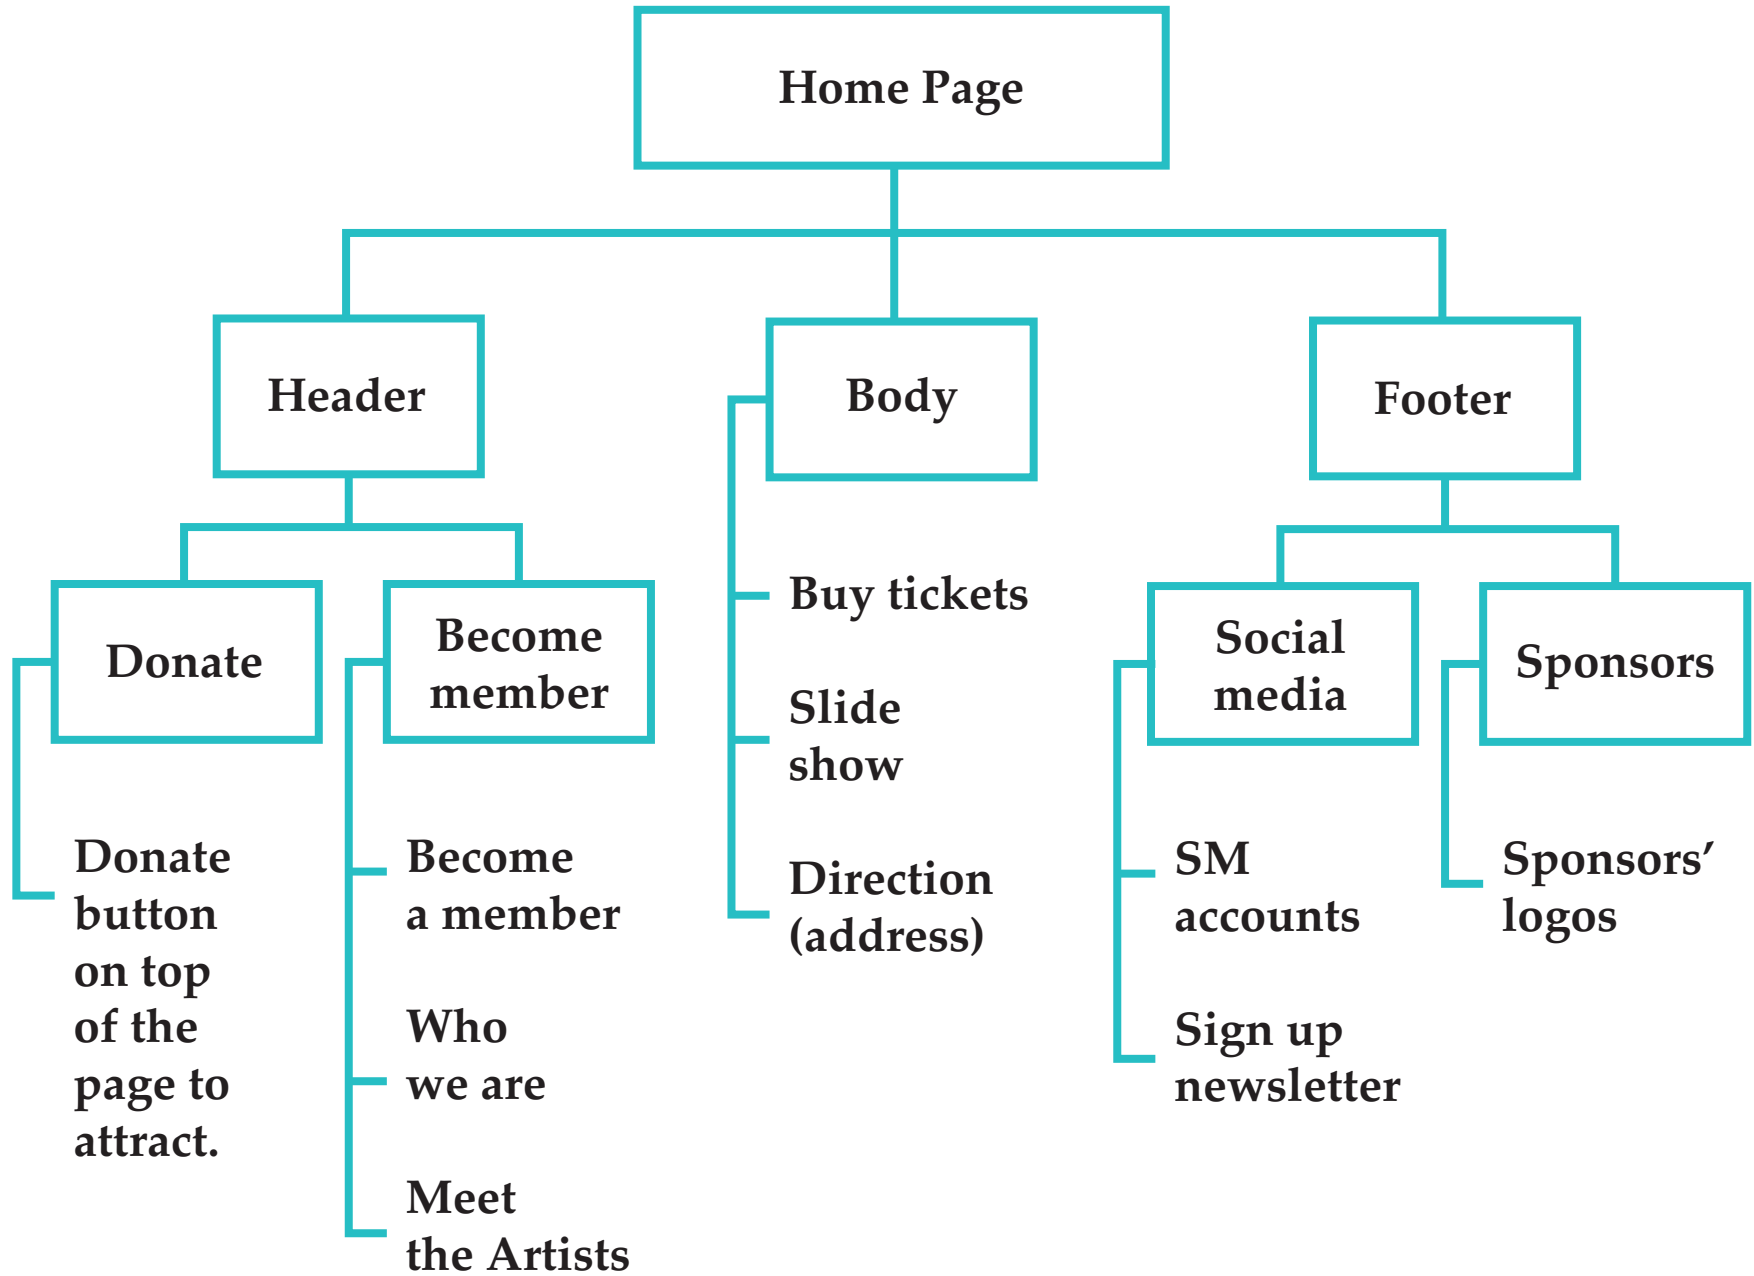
Home Page

Header

Body

Footer

Donate

Become member

Buy tickets

Slide show

Direction (address)

Social media

Sponsors

Donate button on top of the page to attract.

Become a member

Who we are

Meet the Artists

SM accounts

Sign up newsletter

Sponsors' logos